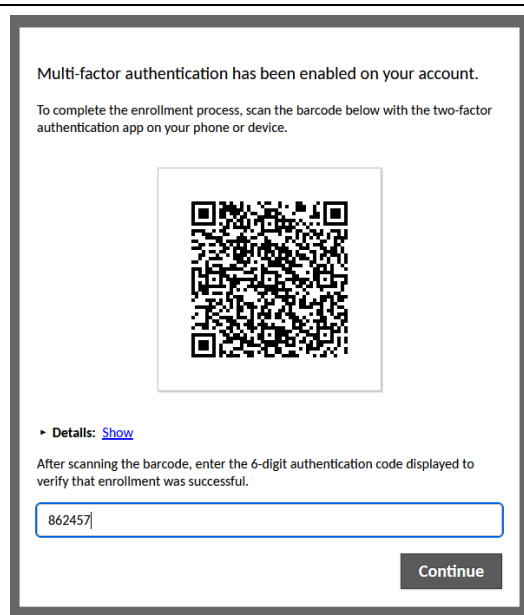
Multi-factor authentication has been enabled on your account.

To complete the enrollment process, scan the barcode below with the two-factor authentication app on your phone or device.

▸ Details: Show

After scanning the barcode, enter the 6-digit authentication code displayed to verify that enrollment was successful.

862457

Continue